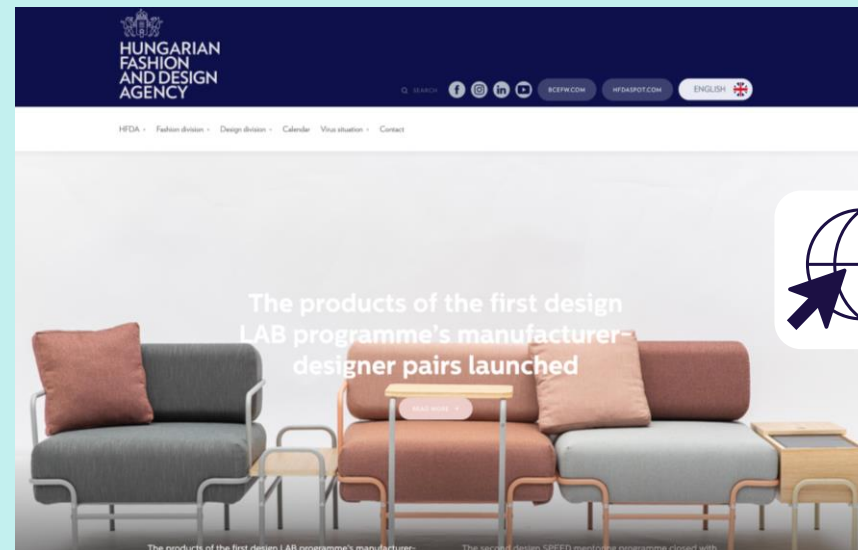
HUNGARIAN FASHION AND DESIGN AGENCY

SEARCH

BCEFW.COM

HFDASPOT.COM

ENGLISH

HFDA › Fashion division › Design division › Calendar Virus situation › Contact

The products of the first design LAB programme's manufacturer-designer pairs launched

READ MORE

The products of the first design LAB programme's manufacturer-

The second design SPEED mentoring programme closed with